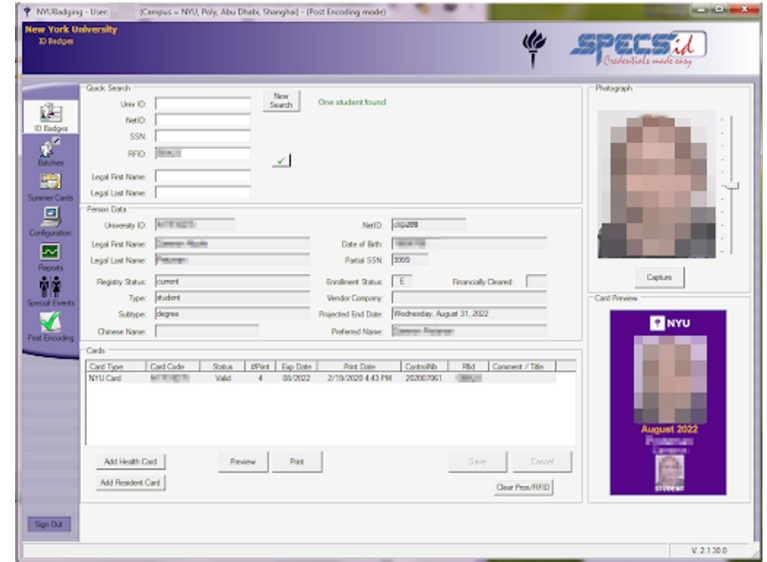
NYUBadging - User: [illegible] [Campus = NYU, Poly, Abu Dhabi, Shanghai] - [Post Encoding mode]

New York University
ID Badges

SPECSid
Credentials made easy

ID Badges
Batches
Summer Cards
Configuration
Reports
Special Events
Post Encoding

Sign Out

Quick Search
Univ ID:
NetID:
SSN:
RFID: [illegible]
Legal First Name:
Legal Last Name:
New Search
One student found

Person Data
University ID: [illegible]
NetID: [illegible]
Legal First Name: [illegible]
Date of Birth: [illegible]
Legal Last Name: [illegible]
Partial SSN: 0000
Registry Status: current
Enrollment Status: E
Financially Cleared:
Type: student
Vendor Company:
Subtype: degree
Projected End Date: Wednesday, August 31, 2022
Chinese Name:
Preferred Name: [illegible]

Cards
| Card Type | Card Code | Status | #Print | Exp Date | Print Date | ControlNb | Rfid | Comment / Title |
|---|---|---|---|---|---|---|---|---|
| NYU Card | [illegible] | Valid | 4 | 08/2022 | 2/19/2020 4:43 PM | 202007061 | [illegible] | |

Add Health Card
Add Resident Card
Preview
Print
Save
Cancel
Clear Prox/RFID

Photograph
Capture

Card Preview
NYU
August 2022
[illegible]
STUDENT

V. 2.1.30.0